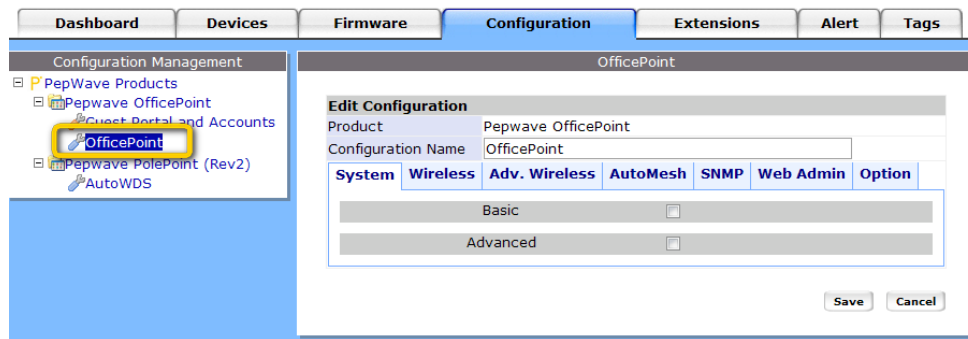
Dashboard | Devices | Firmware | Configuration | Extensions | Alert | Tags

Configuration Management

PepWave Products
Pepwave OfficePoint
Guest Portal and Accounts
OfficePoint
Pepwave PolePoint (Rev2)
AutoWDS

OfficePoint

| Edit Configuration | |
|---|---|
| Product | Pepwave OfficePoint |
| Configuration Name | OfficePoint |

System | Wireless | Adv. Wireless | AutoMesh | SNMP | Web Admin | Option

Basic

Advanced

Save | Cancel